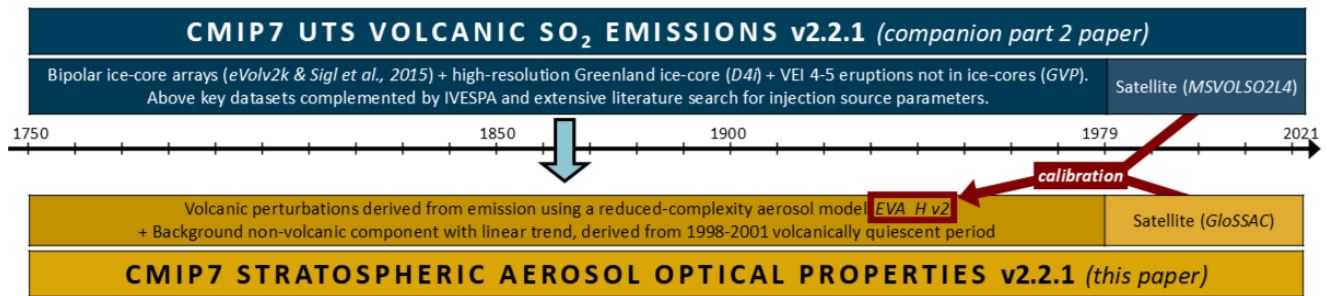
CMIP7 UTS VOLCANIC SO$_2$ EMISSIONS v2.2.1 (companion part 2 paper)

Bipolar ice-core arrays (eVolv2k & Sigl et al., 2015) + high-resolution Greenland ice-core (D4i) + VEI 4-5 eruptions not in ice-cores (GVP). Above key datasets complemented by IVESPA and extensive literature search for injection source parameters.

Satellite (MSVOLSO2L4)

1750 1850 1900 1979 2021

calibration

Volcanic perturbations derived from emission using a reduced-complexity aerosol model EVA_H v2 + Background non-volcanic component with linear trend, derived from 1998-2001 volcanically quiescent period

Satellite (GloSSAC)

CMIP7 STRATOSPHERIC AEROSOL OPTICAL PROPERTIES v2.2.1 (this paper)